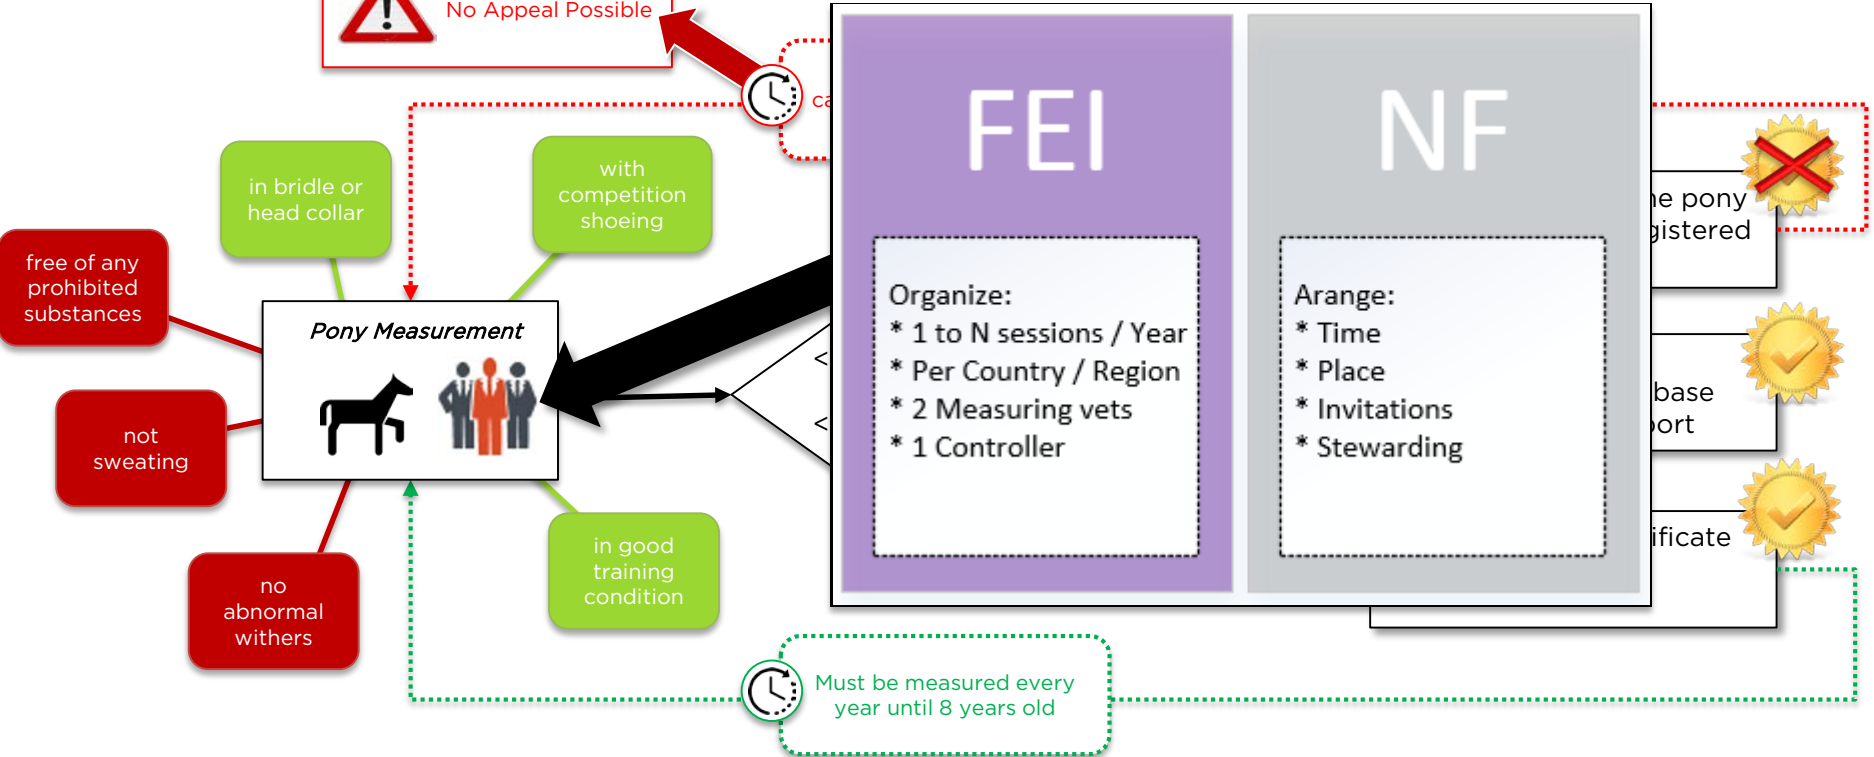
No Appeal Possible

ca

in bridle or head collar

with competition shoeing

free of any prohibited substances

Pony Measurement

not sweating

no abnormal withers

in good training condition

<

<

FEI

Organize:
* 1 to N sessions / Year
* Per Country / Region
* 2 Measuring vets
* 1 Controller

NF

Arange:
* Time
* Place
* Invitations
* Stewarding

e pony
gistered

base
ort

ificate

Must be measured every year until 8 years old